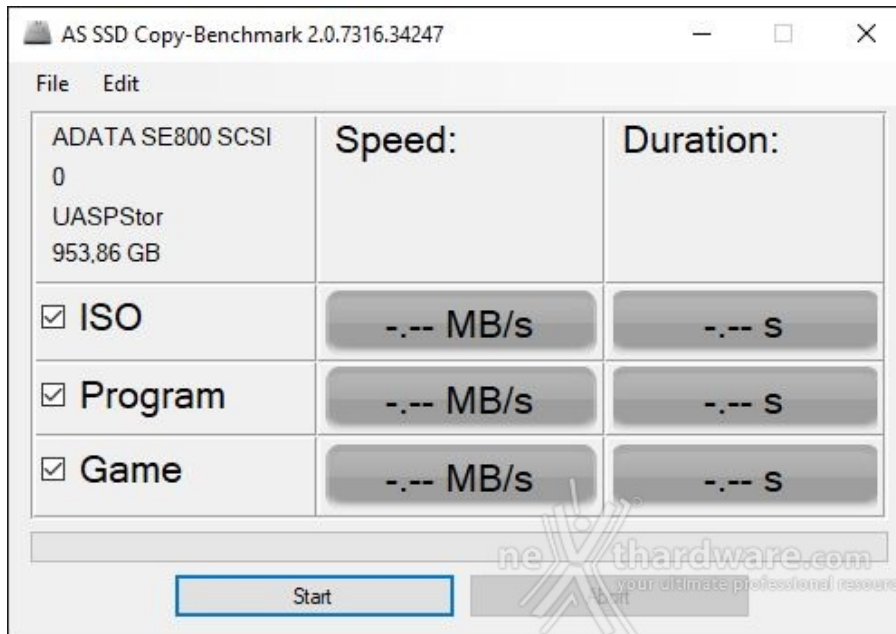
AS SSD Copy-Benchmark 2.0.7316.34247

File Edit

| ADATA SE800 SCSI 0 UASPStor 953,86 GB | Speed: | Duration: |
|---|---|---|
| ☑ ISO | -.-- MB/s | -.-- s |
| ☑ Program | -.-- MB/s | -.-- s |
| ☑ Game | -.-- MB/s | -.-- s |

Start Abort

nexthardware.com
your ultimate professional resource